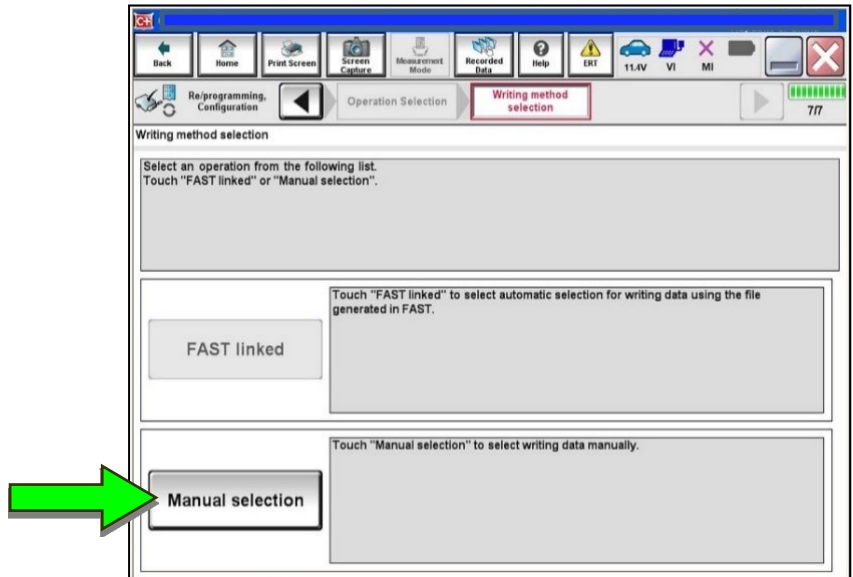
Back Home Print Screen Screen Capture Measurement Mode Recorded Data Help ERT 11.4V VI MI

Re/programming, Configuration Operation Selection Writing method selection 7/7

Writing method selection

Select an operation from the following list.
Touch "FAST linked" or "Manual selection".

FAST linked

Touch "FAST linked" to select automatic selection for writing data using the file generated in FAST.

Manual selection

Touch "Manual selection" to select writing data manually.